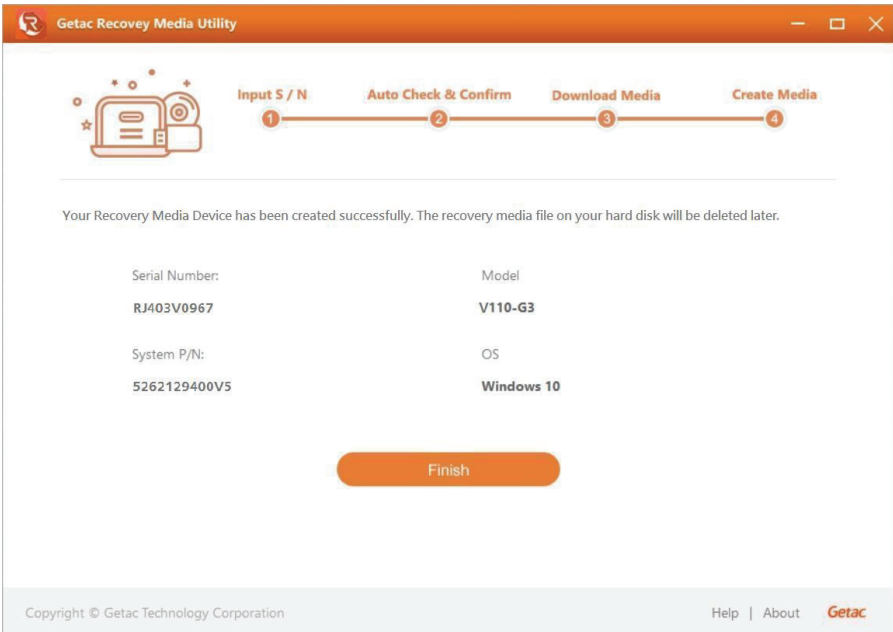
Getac Recovery Media Utility

Input S / N
1
Auto Check & Confirm
2
Download Media
3
Create Media
4

Your Recovery Media Device has been created successfully. The recovery media file on your hard disk will be deleted later.

Serial Number:
RJ403V0967

Model
V110-G3

System P/N:
5262129400V5

OS
Windows 10

Finish

Copyright © Getac Technology Corporation

Help | About Getac